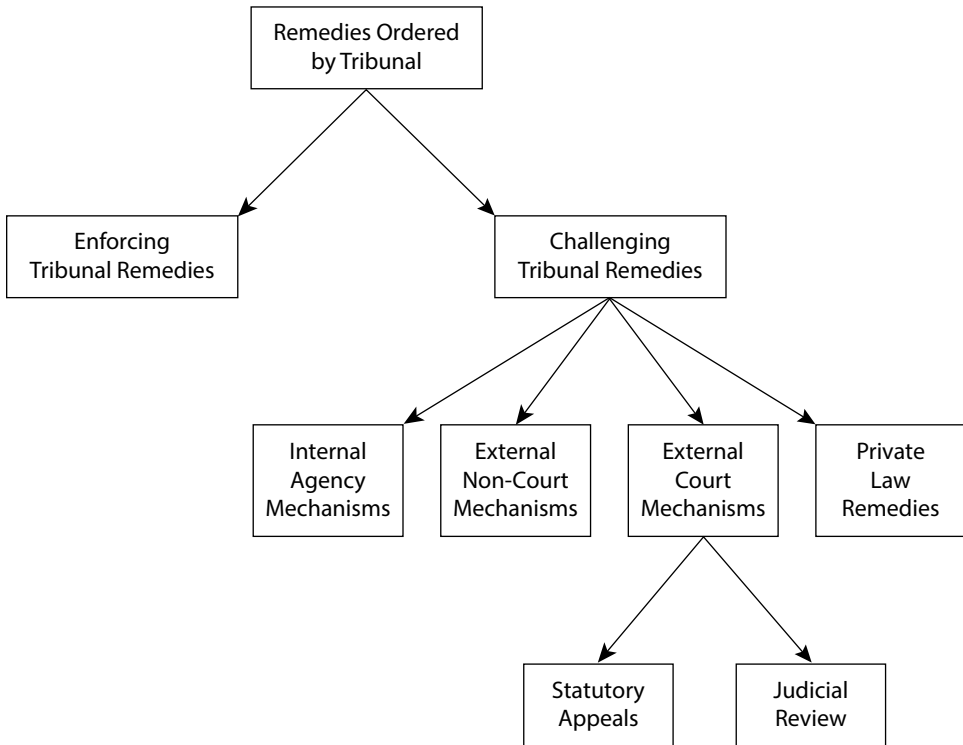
Remedies Ordered by Tribunal

Enforcing Tribunal Remedies

Challenging Tribunal Remedies

Internal Agency Mechanisms

External Non-Court Mechanisms

External Court Mechanisms

Private Law Remedies

Statutory Appeals

Judicial Review